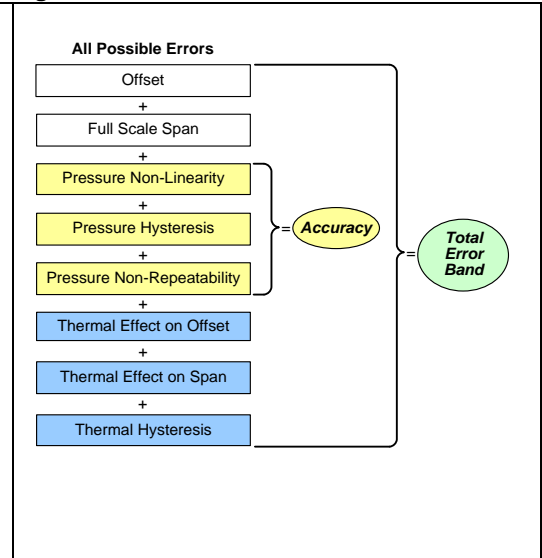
All Possible Errors

Offset

+

Full Scale Span

+

Pressure Non-Linearity

+

Pressure Hysteresis

+

Pressure Non-Repeatability

+

Thermal Effect on Offset

+

Thermal Effect on Span

+

Thermal Hysteresis

= Accuracy

= Total Error Band